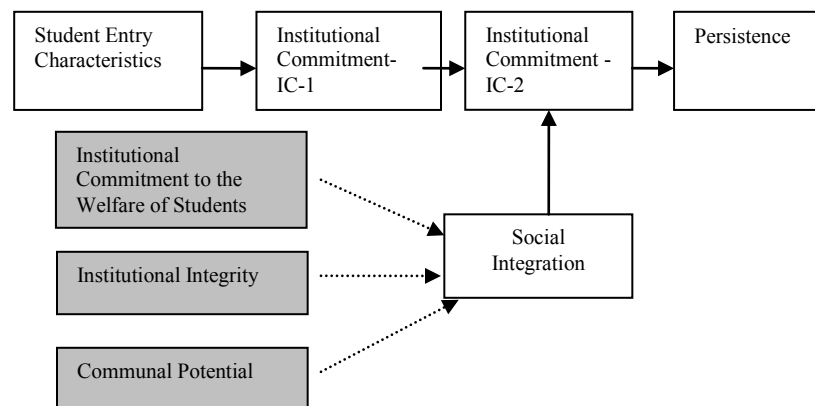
Student Entry Characteristics

Institutional Commitment-IC-1

Institutional Commitment - IC-2

Persistence

Institutional Commitment to the Welfare of Students

Institutional Integrity

Communal Potential

Social Integration